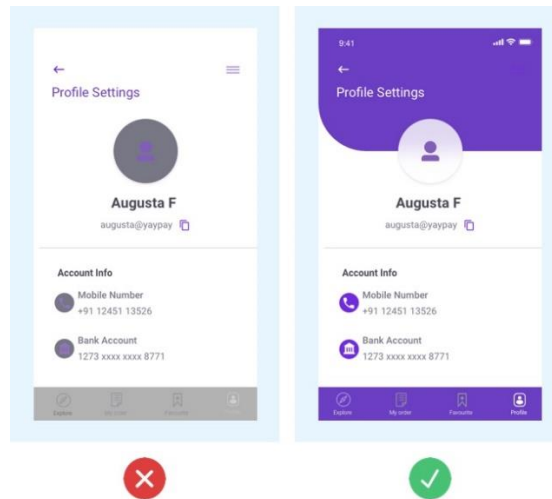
←
Profile Settings

Augusta F
augusta@yaypay

Account Info
Mobile Number
+91 12451 13526
Bank Account
1273 xxxx xxxx 8771

Explore
My order
Favourite

9:41
←
Profile Settings

Augusta F
augusta@yaypay

Account Info
Mobile Number
+91 12451 13526
Bank Account
1273 xxxx xxxx 8771

Explore
My order
Favourite
Profile